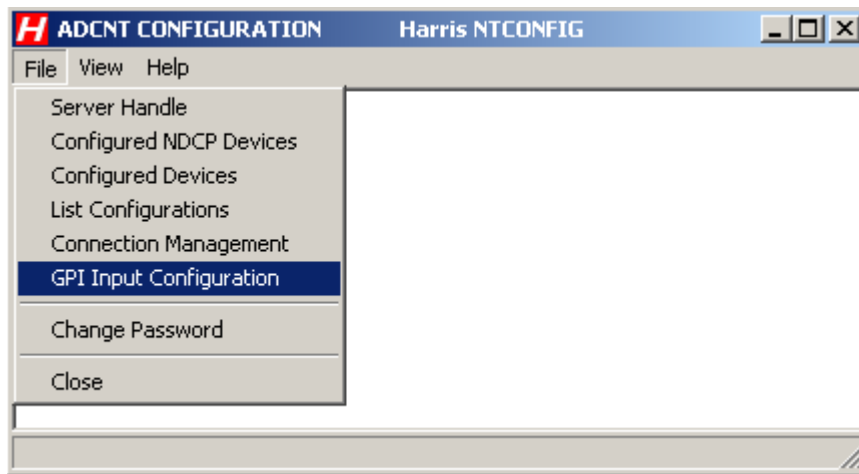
H ADCNT CONFIGURATION Harris NTCONFIG

File View Help

Server Handle
Configured NDCP Devices
Configured Devices
List Configurations
Connection Management
GPI Input Configuration

Change Password

Close